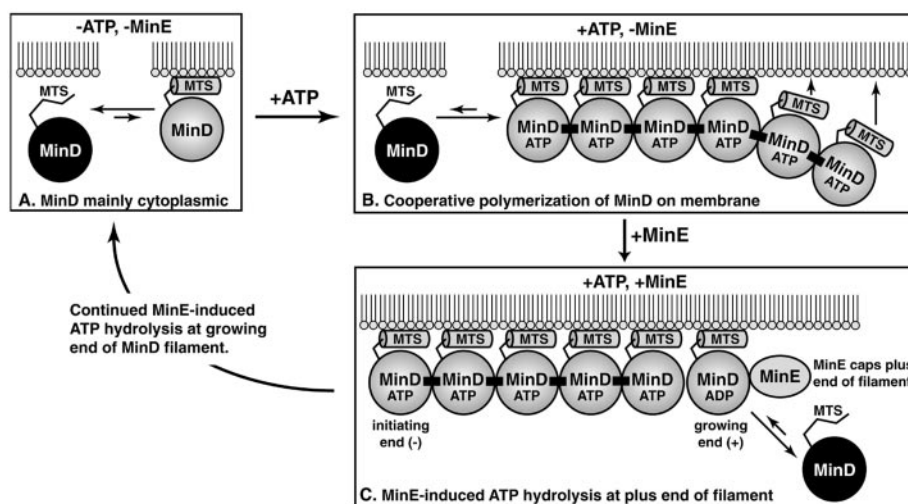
-ATP, -MinE

MTS

MTS

MinD

MinD

A. MinD mainly cytoplasmic

+ATP

+ATP, -MinE

MTS

MTS

MTS

MTS

MTS

MTS

MTS

MinD

MinD ATP

MinD ATP

MinD ATP

MinD ATP

MinD ATP

MinD ATP

B. Cooperative polymerization of MinD on membrane

+MinE

Continued MinE-induced ATP hydrolysis at growing end of MinD filament.

+ATP, +MinE

MTS

MTS

MTS

MTS

MTS

MTS

MinD ATP

MinD ATP

MinD ATP

MinD ATP

MinD ATP

MinD ADP

MinE

MinE caps plus end of filament

initiating end (-)

growing end (+)

MTS

MinD

C. MinE-induced ATP hydrolysis at plus end of filament